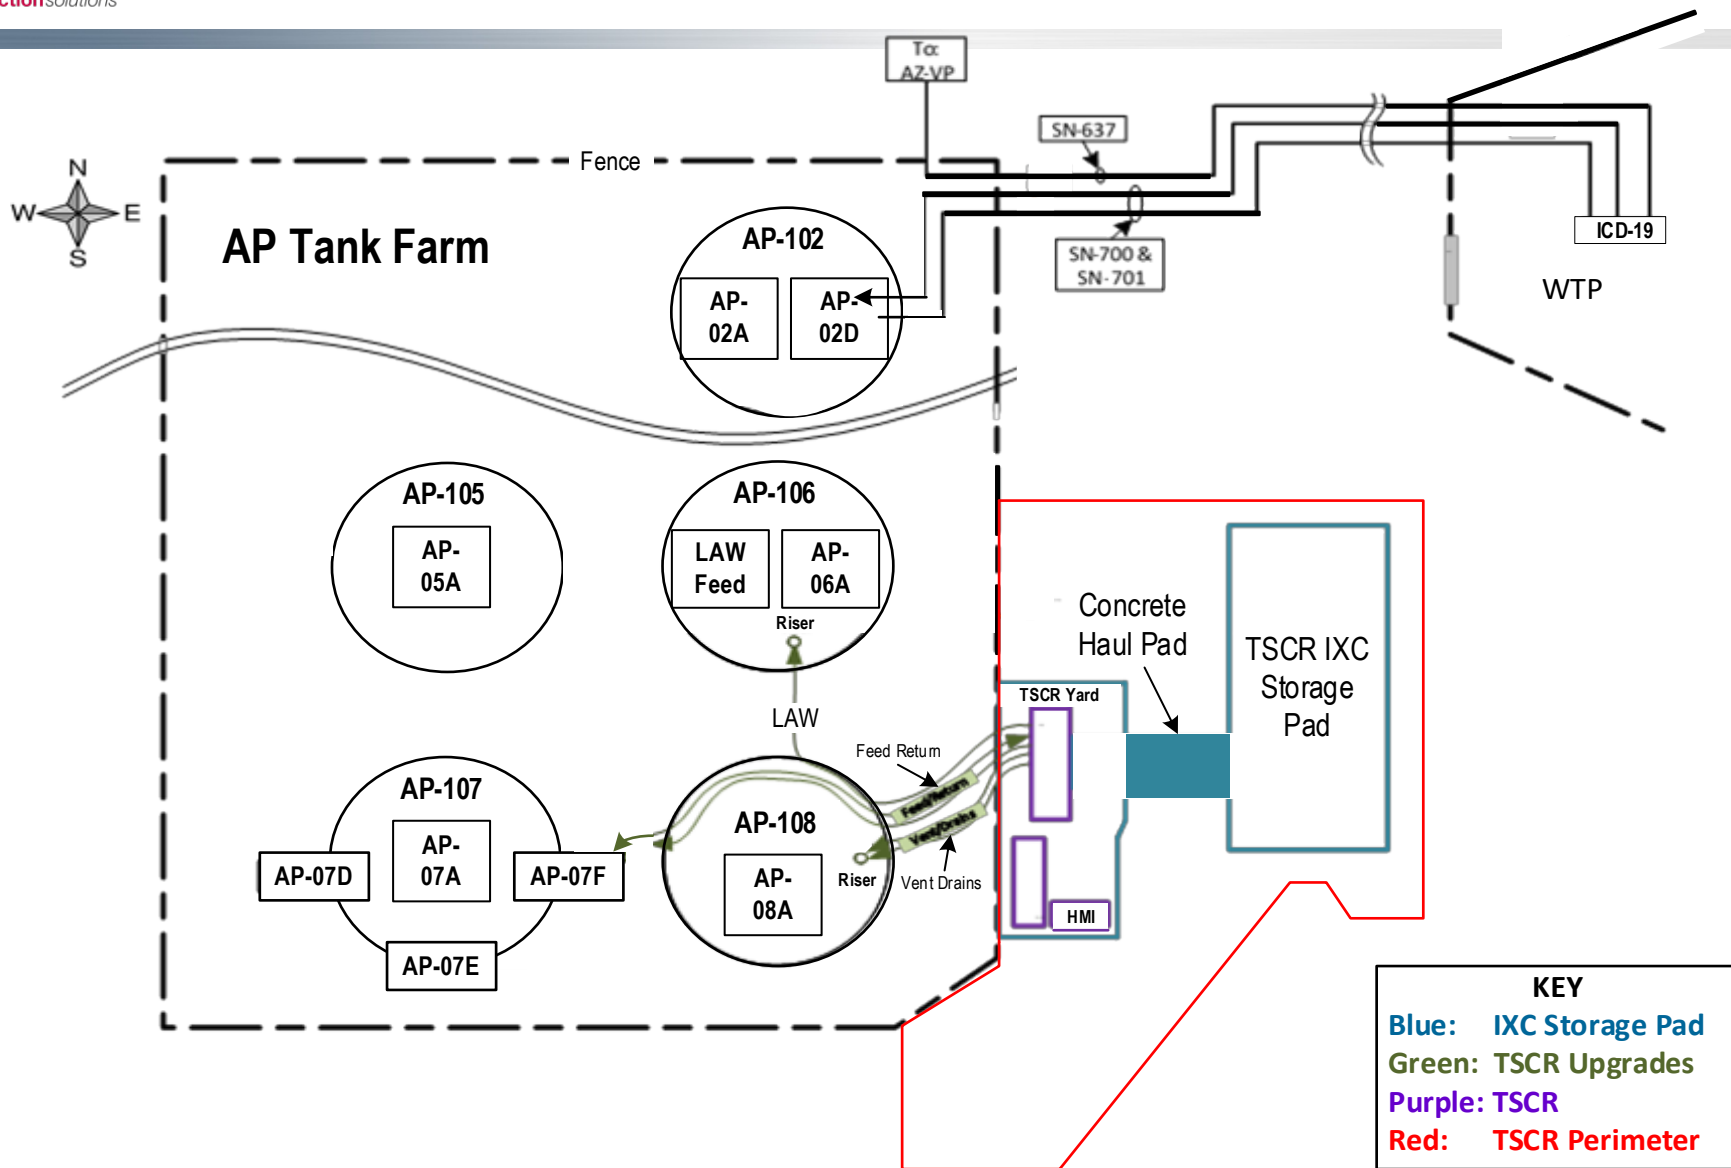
ctionsolutions

To:
AZ-VP

SN-637

ICD-19

SN-700 &
SN-701

WTP

N
W
E
S

Fence

AP Tank Farm

AP-102
AP-
02A
AP-
02D

AP-105
AP-
05A

AP-106
LAW
Feed
AP-
06A
Riser

LAW

Concrete
Haul Pad

TSCR IXC
Storage
Pad

TSCR Yard

Feed Return

Feed/Return

Vent/Drains

AP-107
AP-
07A
AP-07D
AP-07F
AP-07E

AP-108
AP-
08A
Riser

Vent Drains

HMI

KEY
Blue: IXC Storage Pad
Green: TSCR Upgrades
Purple: TSCR
Red: TSCR Perimeter